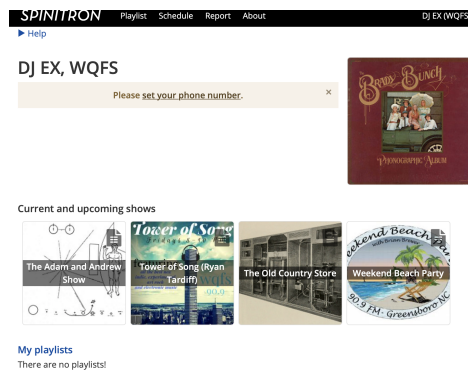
SPINITRON Playlist Schedule Report About DJ EX, WQFS

▶ Help

DJ EX, WQFS

Please set your phone number. ×

Brady Bunch
Phonographic Album

Current and upcoming shows

The Adam and Andrew Show

Tower of Song
Tower of Song (Ryan Tardiff)

The Old Country Store

Weekend Beach Party
Weekend Beach Party
90.9 FM · Greensboro NC

My playlists
There are no playlists!